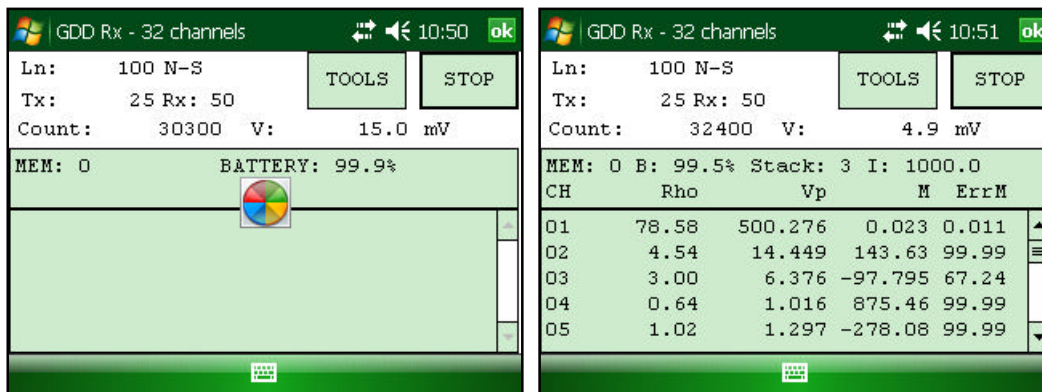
GDD Rx - 32 channels 10:50 ok

Ln: 100 N-S
Tx: 25 Rx: 50
Count: 30300 V: 15.0 mV

TOOLS STOP

MEM: 0 BATTERY: 99.9%

GDD Rx - 32 channels 10:51 ok

Ln: 100 N-S
Tx: 25 Rx: 50
Count: 32400 V: 4.9 mV

TOOLS STOP

MEM: 0 B: 99.5% Stack: 3 I: 1000.0

| CH | Rho | Vp | M | ErrM |
|---|---|---|---|---|
| 01 | 78.58 | 500.276 | 0.023 | 0.011 |
| 02 | 4.54 | 14.449 | 143.63 | 99.99 |
| 03 | 3.00 | 6.376 | -97.795 | 67.24 |
| 04 | 0.64 | 1.016 | 875.46 | 99.99 |
| 05 | 1.02 | 1.297 | -278.08 | 99.99 |